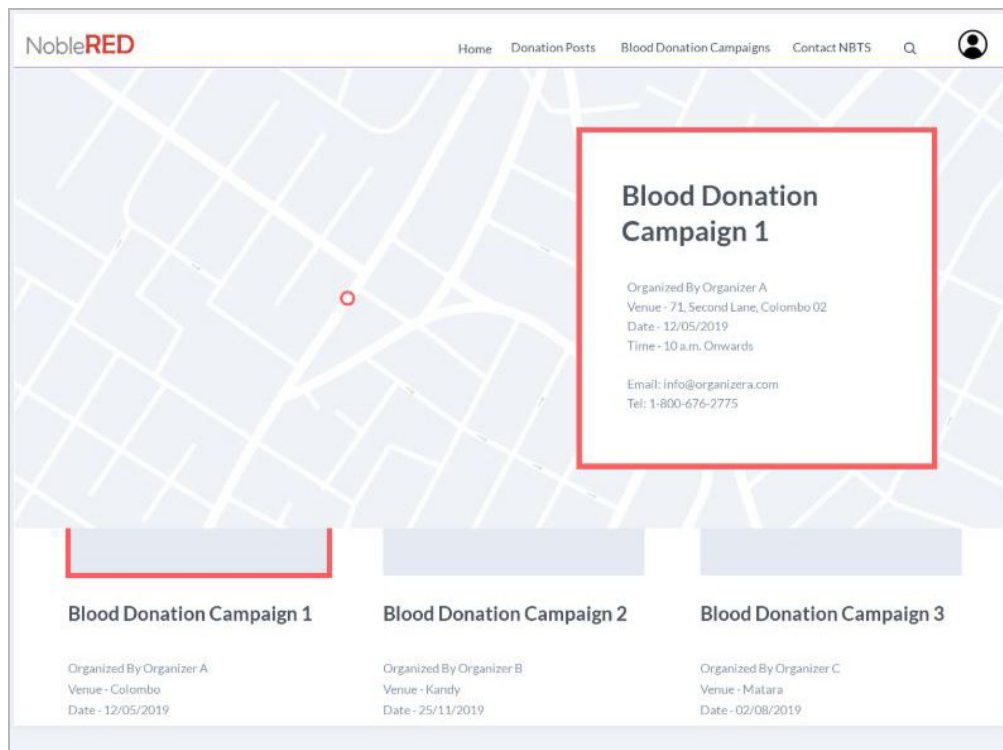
NobleRED

Home Donation Posts Blood Donation Campaigns Contact NBTS

Blood Donation Campaign 1

Organized By Organizer A
Venue - 71, Second Lane, Colombo 02
Date - 12/05/2019
Time - 10 a.m. Onwards

Email: info@organizera.com
Tel: 1-800-676-2775

Blood Donation Campaign 1

Organized By Organizer A
Venue - Colombo
Date - 12/05/2019

Blood Donation Campaign 2

Organized By Organizer B
Venue - Kandy
Date - 25/11/2019

Blood Donation Campaign 3

Organized By Organizer C
Venue - Matara
Date - 02/08/2019